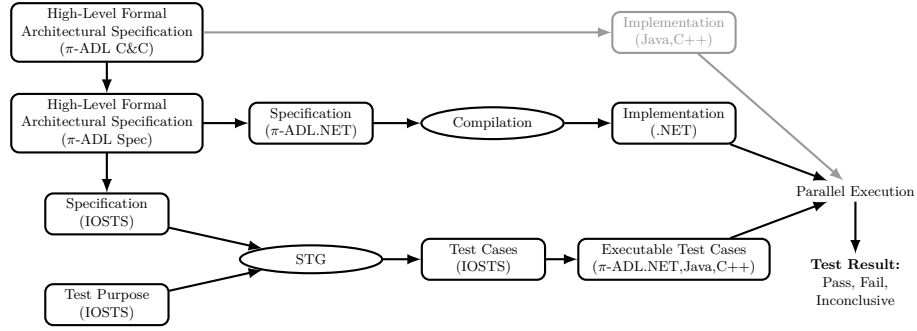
High-Level Formal Architectural Specification ($\pi$-ADL C&C)

Implementation (Java,C++)

High-Level Formal Architectural Specification ($\pi$-ADL Spec)

Specification ($\pi$-ADL.NET)

Compilation

Implementation (.NET)

Parallel Execution

Specification (IOSTS)

STG

Test Cases (IOSTS)

Executable Test Cases ($\pi$-ADL.NET,Java,C++)

Test Purpose (IOSTS)

**Test Result:** Pass, Fail, Inconclusive